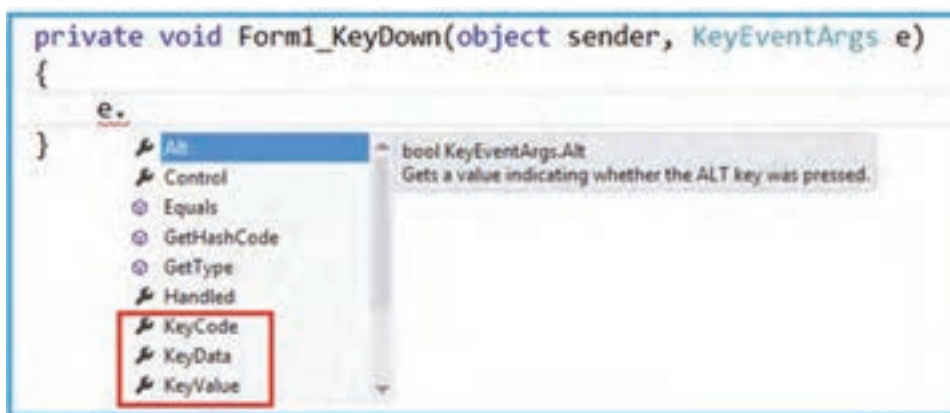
private void Form1_KeyDown(object sender, KeyEventArgs e)
{
e.
}

Alt
Control
Equals
GetHashCode
GetType
Handled
KeyCode
KeyData
KeyValue

bool KeyEventArgs.Alt
Gets a value indicating whether the ALT key was pressed.